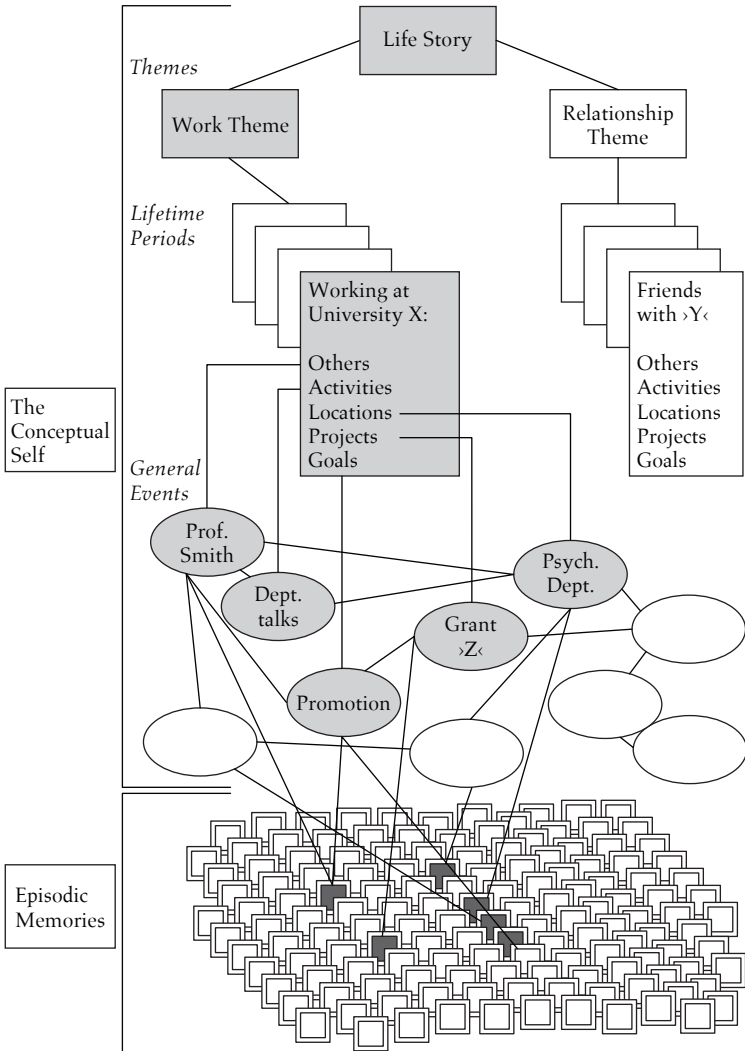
Life Story

Themes

Work Theme

Relationship Theme

Lifetime Periods

Working at University X:

Others
Activities
Locations
Projects
Goals

Friends with ›Y‹

Others
Activities
Locations
Projects
Goals

The Conceptual Self

General Events

Prof. Smith

Dept. talks

Psych. Dept.

Grant ›Z‹

Promotion

Episodic Memories